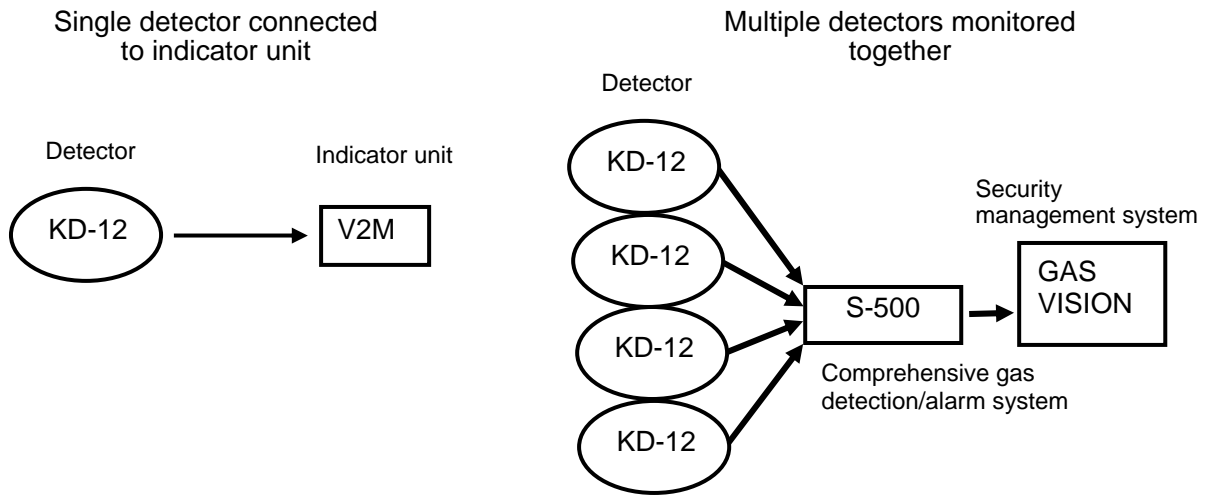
Single detector connected to indicator unit

Detector

KD-12

Indicator unit

V2M

Multiple detectors monitored together

Detector

KD-12

KD-12

KD-12

KD-12

S-500

Comprehensive gas detection/alarm system

Security management system

GAS VISION